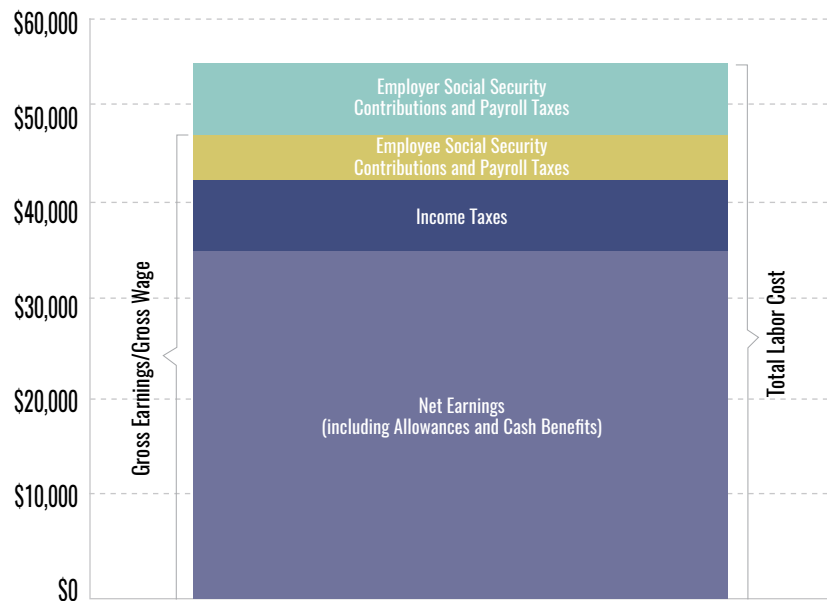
$60,000
$50,000
$40,000
$30,000
$20,000
$10,000
$0

Gross Earnings/Gross Wage

Employer Social Security Contributions and Payroll Taxes

Employee Social Security Contributions and Payroll Taxes

Income Taxes

Net Earnings (including Allowances and Cash Benefits)

Total Labor Cost